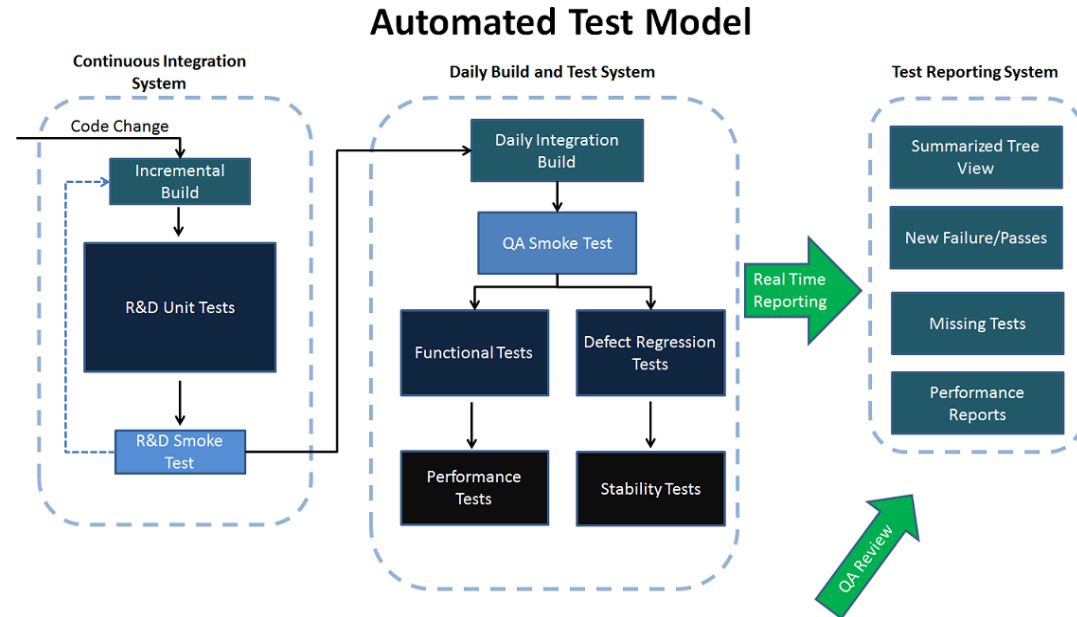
Automated Test Model

Continuous Integration System

Code Change

Incremental Build

R&D Unit Tests

R&D Smoke Test

Daily Build and Test System

Daily Integration Build

QA Smoke Test

Functional Tests

Defect Regression Tests

Performance Tests

Stability Tests

Real Time Reporting

Test Reporting System

Summarized Tree View

New Failure/Passes

Missing Tests

Performance Reports

QA Review